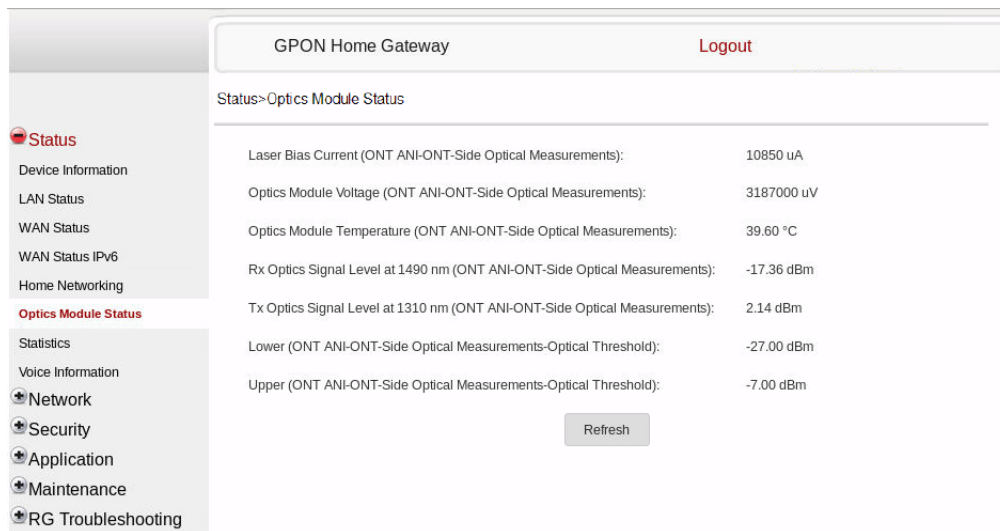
GPON Home Gateway

Logout

Status>Optics Module Status

Status
Device Information
LAN Status
WAN Status
WAN Status IPv6
Home Networking
Optics Module Status
Statistics
Voice Information
Network
Security
Application
Maintenance
RG Troubleshooting

| | |
|---|---|
| Laser Bias Current (ONT ANI-ONT-Side Optical Measurements): | 10850 uA |
| Optics Module Voltage (ONT ANI-ONT-Side Optical Measurements): | 3187000 uV |
| Optics Module Temperature (ONT ANI-ONT-Side Optical Measurements): | 39.60 °C |
| Rx Optics Signal Level at 1490 nm (ONT ANI-ONT-Side Optical Measurements): | -17.36 dBm |
| Tx Optics Signal Level at 1310 nm (ONT ANI-ONT-Side Optical Measurements): | 2.14 dBm |
| Lower (ONT ANI-ONT-Side Optical Measurements-Optical Threshold): | -27.00 dBm |
| Upper (ONT ANI-ONT-Side Optical Measurements-Optical Threshold): | -7.00 dBm |

Refresh